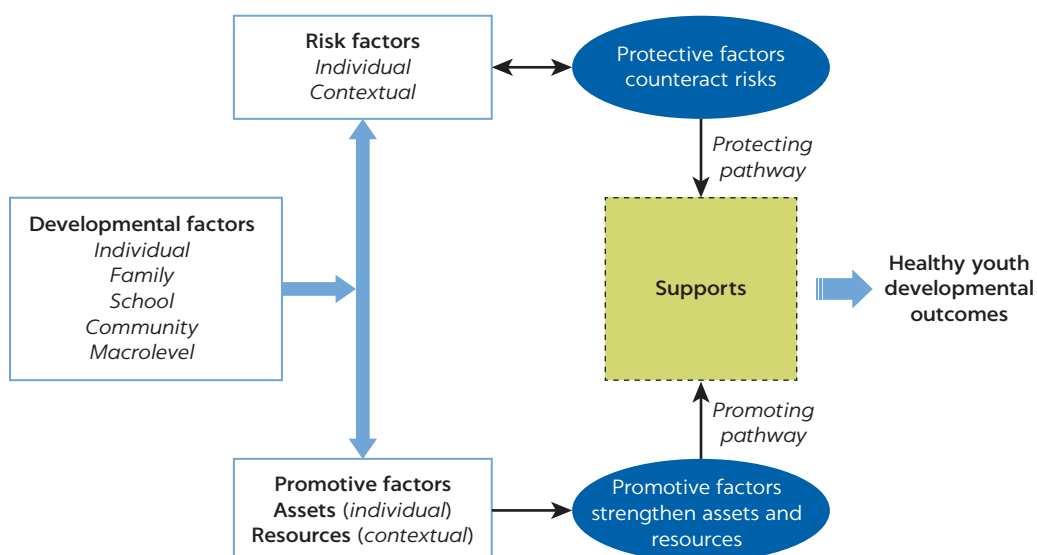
**Risk factors**
*Individual*
*Contextual*

Protective factors counteract risks

*Protecting pathway*

**Developmental factors**
*Individual*
*Family*
*School*
*Community*
*Macrolevel*

**Supports**

**Healthy youth developmental outcomes**

*Promoting pathway*

**Promotive factors**
**Assets** (*individual*)
**Resources** (*contextual*)

Promotive factors strengthen assets and resources